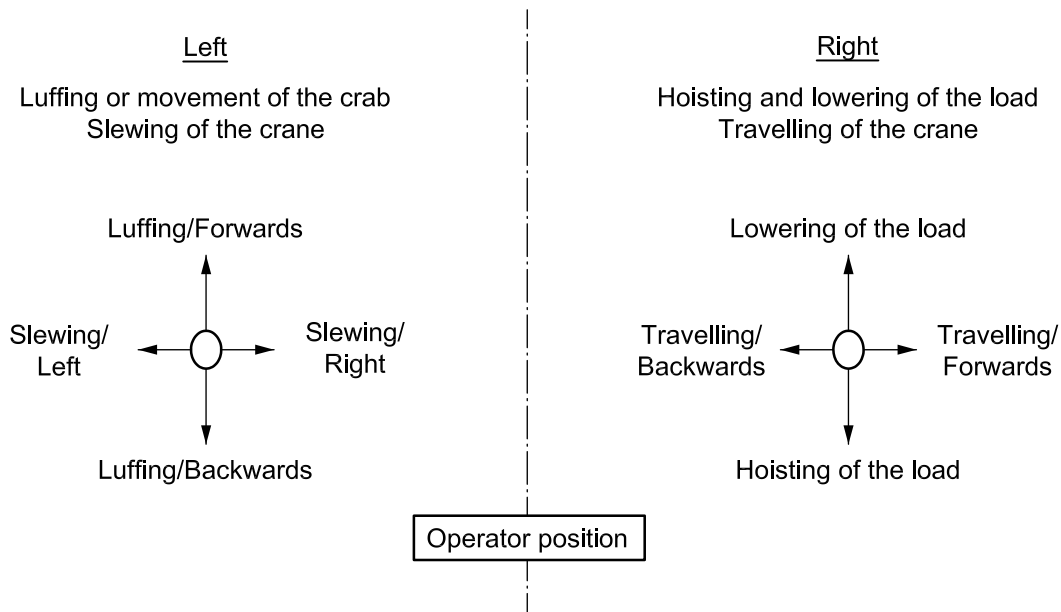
Left

Luffing or movement of the crab
Slewing of the crane

Luffing/Forwards

Slewing/
Left

Slewing/
Right

Luffing/Backwards

Right

Hoisting and lowering of the load
Travelling of the crane

Lowering of the load

Travelling/
Backwards

Travelling/
Forwards

Hoisting of the load

Operator position